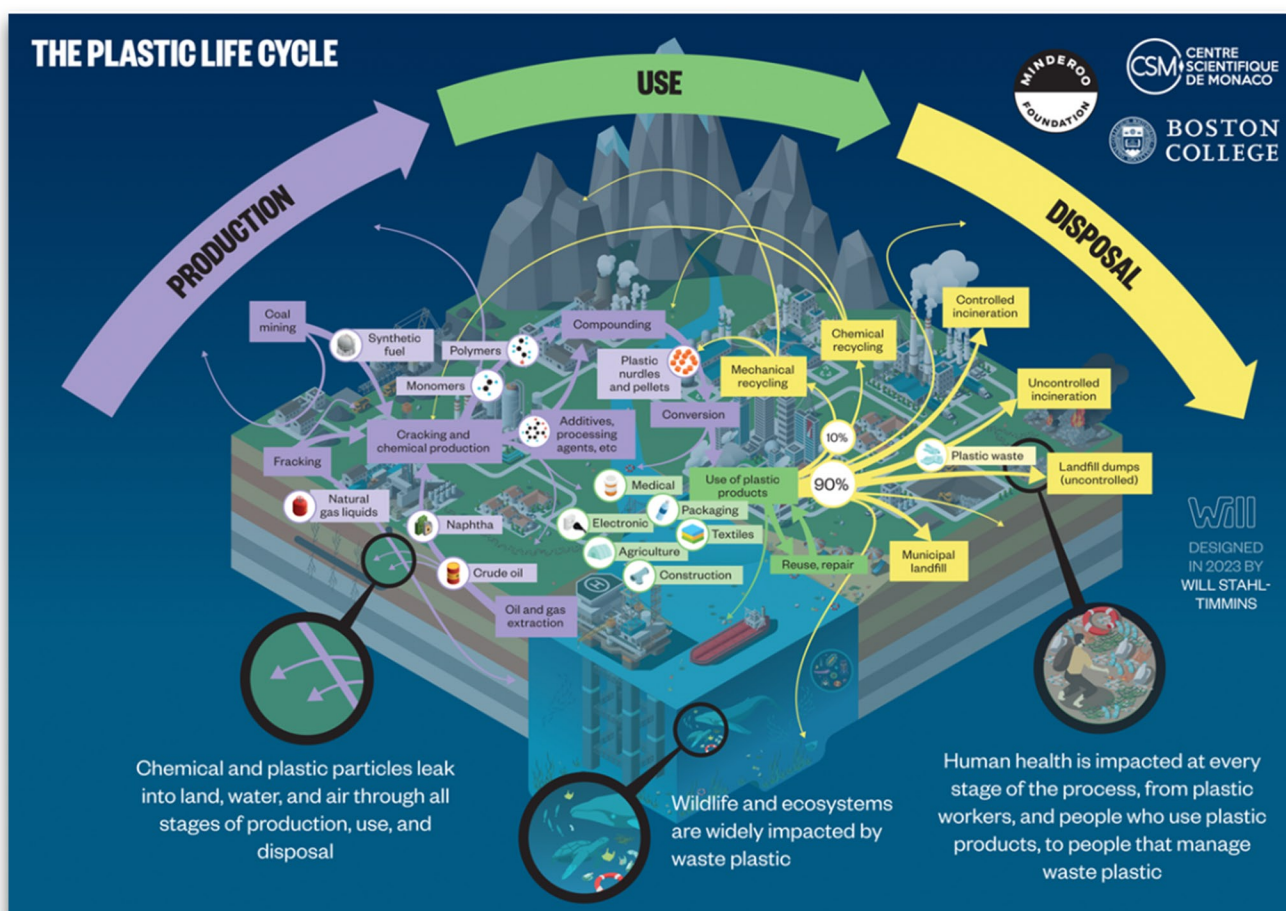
THE PLASTIC LIFE CYCLE

PRODUCTION

USE

DISPOSAL

MINDEROO FOUNDATION

CSM CENTRE SCIENTIFIQUE DE MONACO

BOSTON COLLEGE

Coal mining

Synthetic fuel

Polymers

Compounding

Monomers

Plastic nurdles and pellets

Mechanical recycling

Chemical recycling

Controlled incineration

Uncontrolled incineration

Cracking and chemical production

Additives, processing agents, etc

Conversion

10%

Fracking

Medical

Use of plastic products

90%

Plastic waste

Landfill dumps (uncontrolled)

Natural gas liquids

Naphtha

Electronic

Packaging

Textiles

Agriculture

Construction

Reuse, repair

Municipal landfill

Crude oil

Oil and gas extraction

Will

DESIGNED IN 2023 BY WILL STAHL-TIMMINS

Chemical and plastic particles leak into land, water, and air through all stages of production, use, and disposal

Wildlife and ecosystems are widely impacted by waste plastic

Human health is impacted at every stage of the process, from plastic workers, and people who use plastic products, to people that manage waste plastic